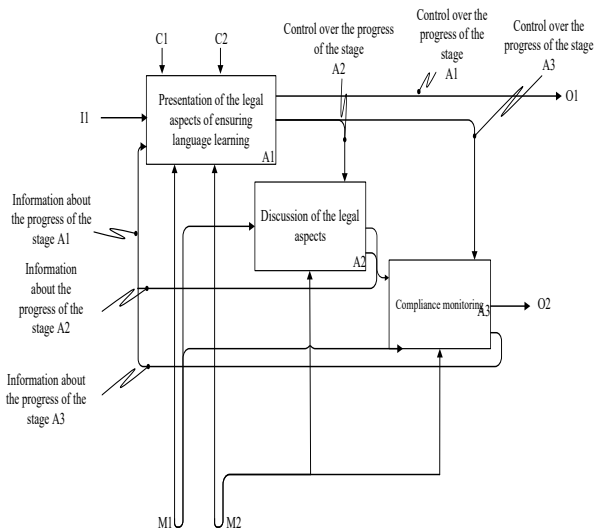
C1
C2
Control over the progress of the stage A2
Control over the progress of the stage A1
Control over the progress of the stage A3

I1
Presentation of the legal aspects of ensuring language learning
A1
O1

Information about the progress of the stage A1
Discussion of the legal aspects
A2

Information about the progress of the stage A2
Compliance monitoring
A3
O2

Information about the progress of the stage A3

M1
M2